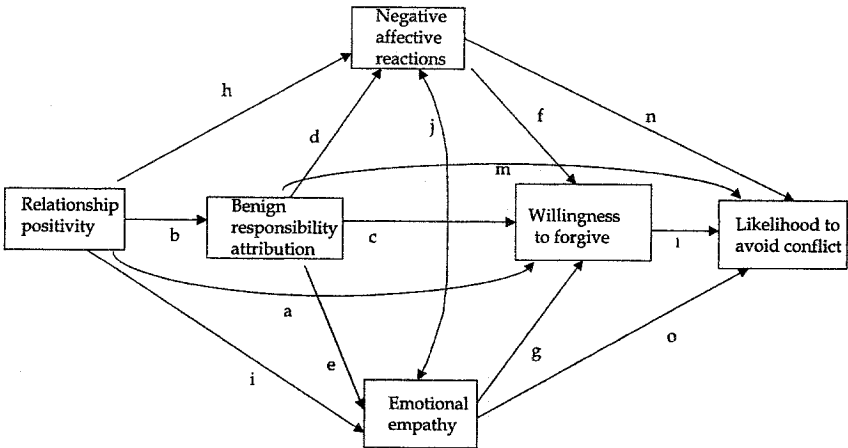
Negative affective reactions

h

d

j

f

n

m

Relationship positivity

b

Benign responsibility attribution

c

Willingness to forgive

l

Likelihood to avoid conflict

a

e

g

o

i

Emotional empathy